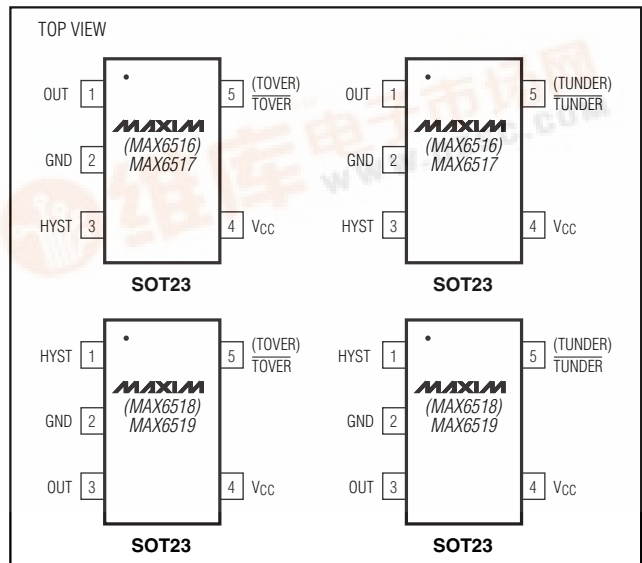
TOP VIEW

OUT 1
GND 2
HYST 3
5 (TOVER) $\overline{TOVER}$
4 $V_{CC}$
MAXIM
(MAX6516)
MAX6517
SOT23

OUT 1
GND 2
HYST 3
5 (TUNDER) $\overline{TUNDER}$
4 $V_{CC}$
MAXIM
(MAX6516)
MAX6517
SOT23

HYST 1
GND 2
OUT 3
5 (TOVER) $\overline{TOVER}$
4 $V_{CC}$
MAXIM
(MAX6518)
MAX6519
SOT23

HYST 1
GND 2
OUT 3
5 (TUNDER) $\overline{TUNDER}$
4 $V_{CC}$
MAXIM
(MAX6518)
MAX6519
SOT23